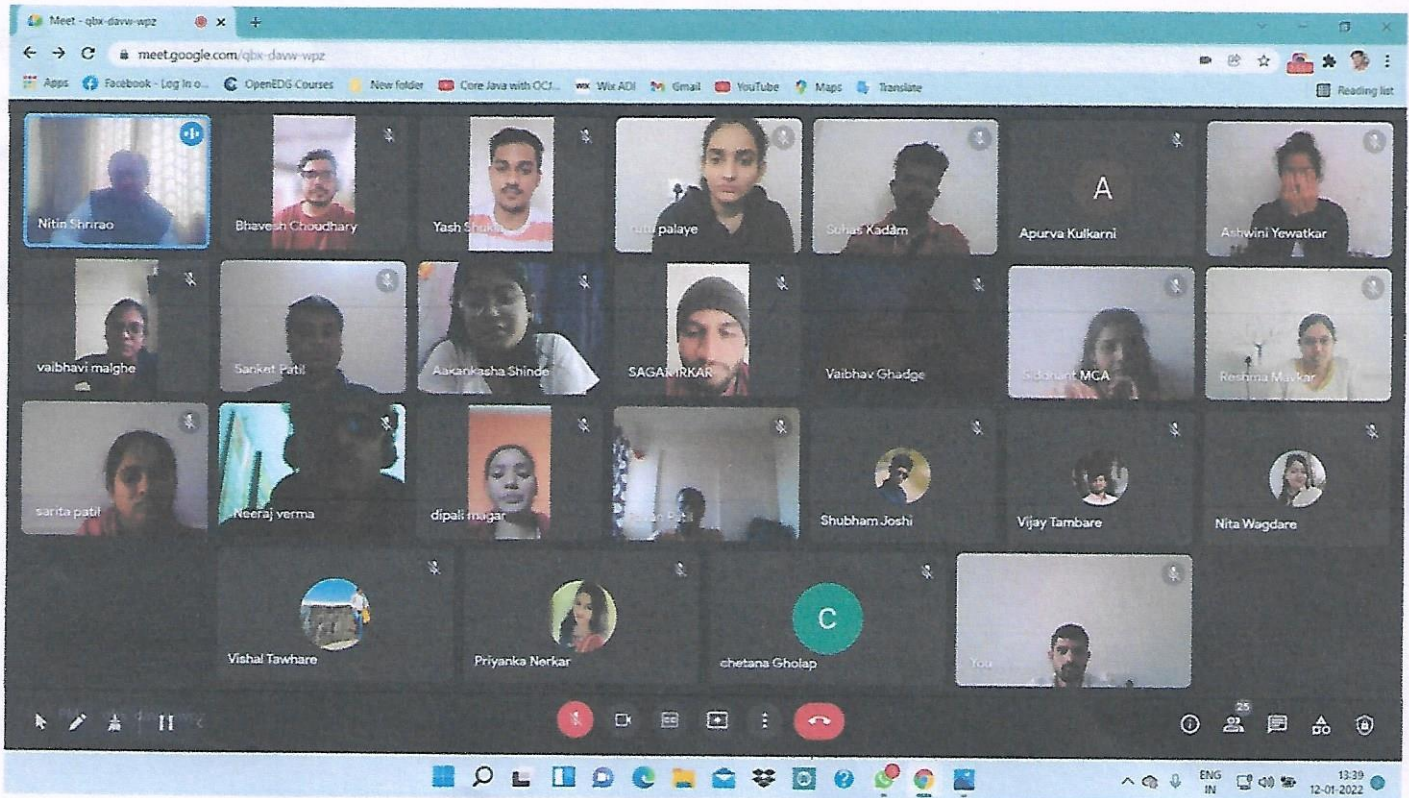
Meet - qbx-davw-wpz

meet.google.com/qbx-davw-wpz

Apps Facebook - Log In o... OpenEDG Courses New folder Core Java with OCJ... Wix ADI Gmail YouTube Maps Translate

Reading list

Nitin Shrirao

Bhavesh Choudhary

Yash Shukla

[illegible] palaye

Sohas Kadam

A

Apurva Kulkarni

Ashwini Yewatkar

vaibhavi malghe

Sanket Patil

Aakankasha Shinde

SAGAR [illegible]IRKAR

Vaibhav Ghadge

Siddhant MCA

Reshma Mavkar

sarita patil

Neeraj verma

dipali magar

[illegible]

Shubham Joshi

Vijay Tambare

Nita Wagdare

Vishal Tawhare

Priyanka Nerkar

C

chetana Gholap

You

25

ENG IN

13:39
12-01-2022